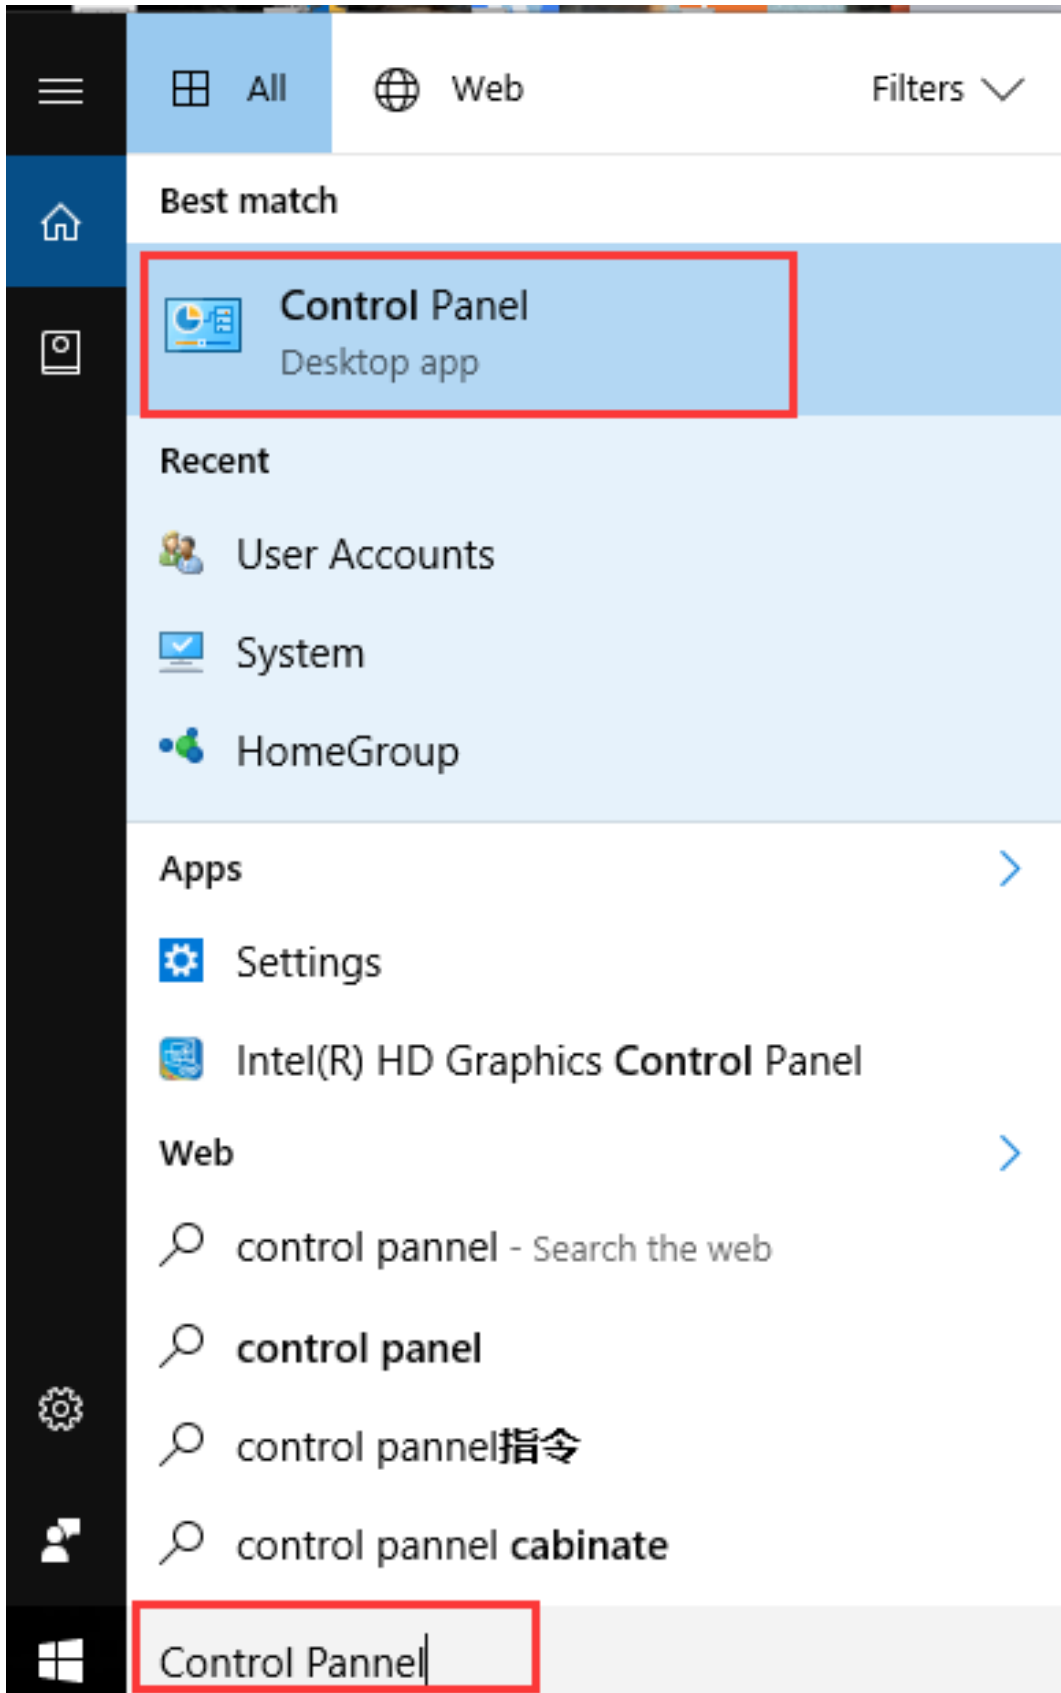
All
Web
Filters

Best match

Control Panel
Desktop app

Recent

User Accounts

System

HomeGroup

Apps

Settings

Intel(R) HD Graphics Control Panel

Web

control pannel - Search the web

control panel

control pannel指令

control pannel cabinate

Control Pannel